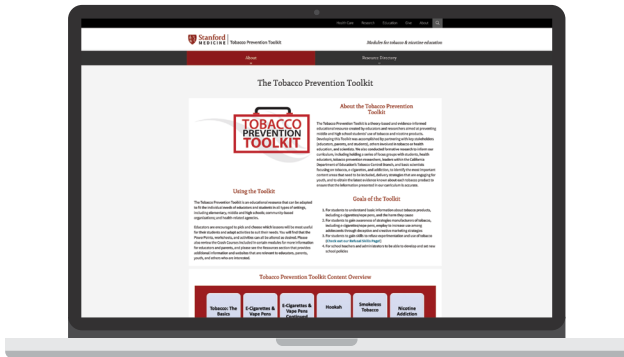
Health Care Research Education Give About

Stanford MEDICINE | Tobacco Prevention Toolkit

Modules for tobacco & nicotine education

About

Resource Directory

The Tobacco Prevention Toolkit

TOBACCO PREVENTION TOOLKIT

About the Tobacco Prevention Toolkit

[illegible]

Using the Toolkit

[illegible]

Goals of the Toolkit

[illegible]

Tobacco Prevention Toolkit Content Overview

Tobacco: The Basics

E-Cigarettes & Vape Pens

E-Cigarettes & Vape Pens Continued

Hookah

Smokeless Tobacco

Nicotine Addiction